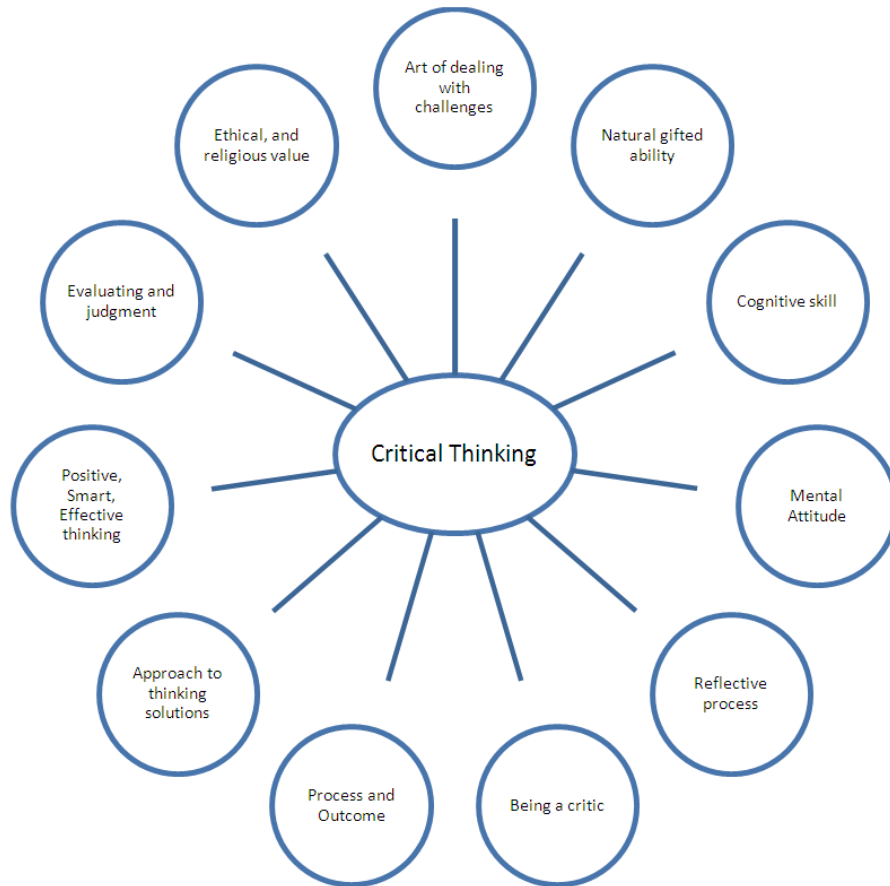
Critical Thinking

Art of dealing with challenges

Natural gifted ability

Cognitive skill

Mental Attitude

Reflective process

Being a critic

Process and Outcome

Approach to thinking solutions

Positive, Smart, Effective thinking

Evaluating and judgment

Ethical, and religious value